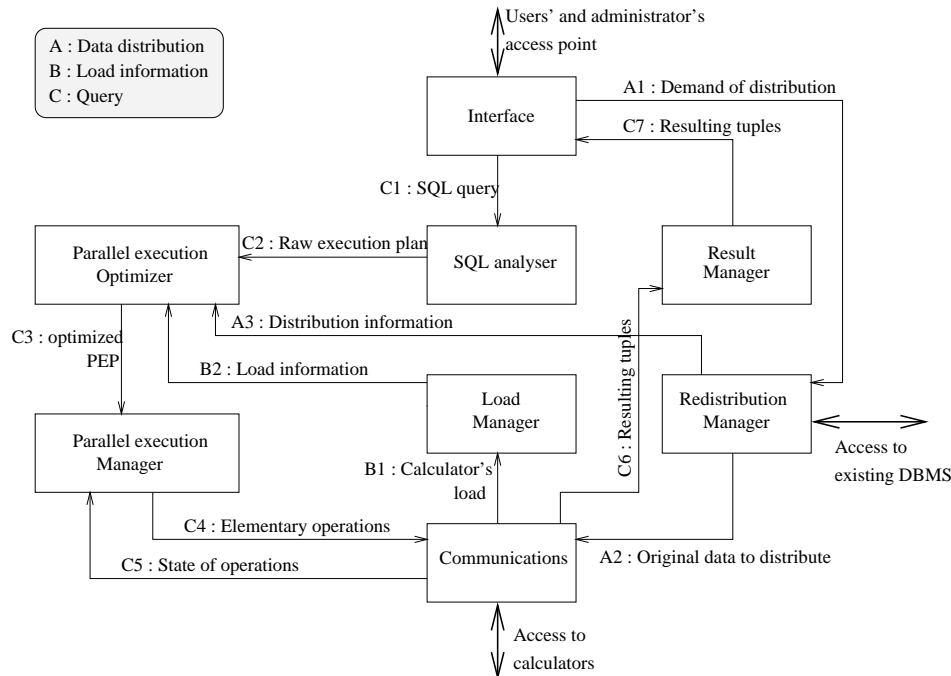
A : Data distribution
B : Load information
C : Query

Users' and administrator's access point

Interface

A1 : Demand of distribution

C7 : Resulting tuples

C1 : SQL query

Parallel execution Optimizer

C2 : Raw execution plan

SQL analyser

Result Manager

A3 : Distribution information

C3 : optimized PEP

B2 : Load information

C6 : Resulting tuples

Load Manager

Redistribution Manager

Parallel execution Manager

Access to existing DBMS

B1 : Calculator's load

C4 : Elementary operations

Communications

A2 : Original data to distribute

C5 : State of operations

Access to calculators